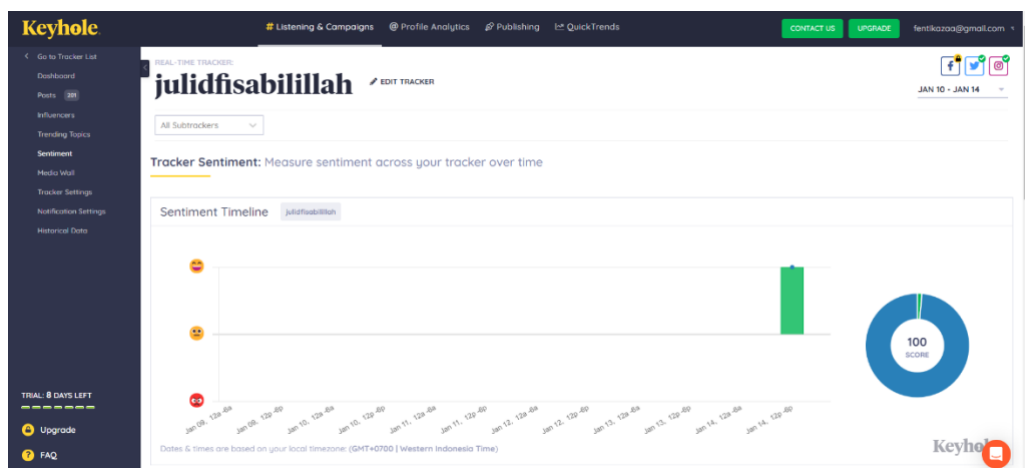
Keyhole

# Listening & Campaigns
@ Profile Analytics
Publishing
QuickTrends

CONTACT US
UPGRADE
fentikazaa@gmail.com

< Go to Tracker List
Dashboard
Posts 201
Influencers
Trending Topics
Sentiment
Media Wall
Tracker Settings
Notification Settings
Historical Data

TRIAL: 8 DAYS LEFT
Upgrade
FAQ

REAL-TIME TRACKER:
julidfisabilillah
EDIT TRACKER

JAN 10 - JAN 14

All Subtrackers

Tracker Sentiment: Measure sentiment across your tracker over time

Sentiment Timeline julidfisabilillah

Jan 09, 12a-6a Jan 09, 12p-6p Jan 10, 12a-6a Jan 10, 12p-6p Jan 11, 12a-6a Jan 11, 12p-6p Jan 12, 12a-6a Jan 12, 12p-6p Jan 13, 12a-6a Jan 13, 12p-6p Jan 14, 12a-6a Jan 14, 12p-6p

100
SCORE

Dates & times are based on your local timezone: (GMT+0700 | Western Indonesia Time)

Keyhole